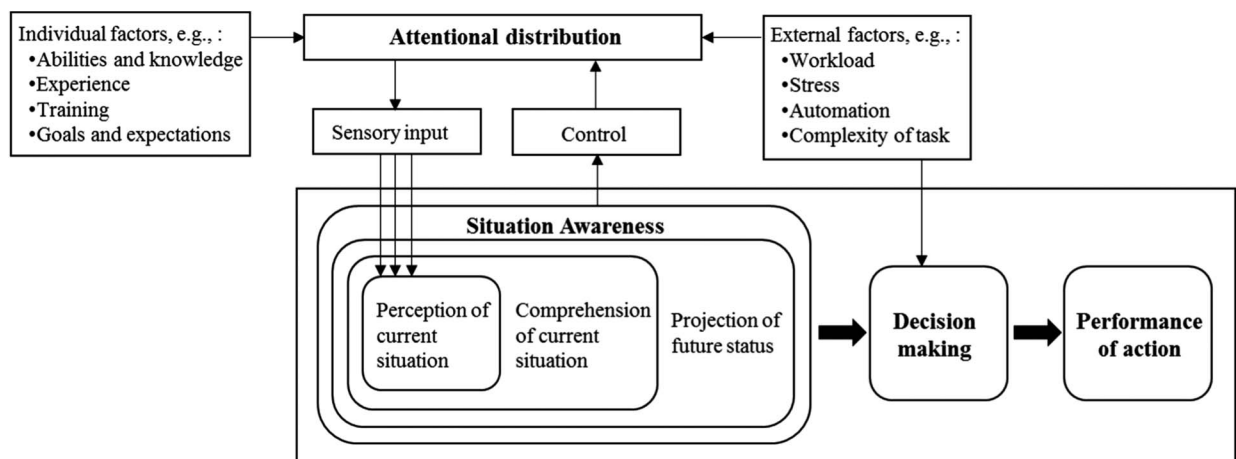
Individual factors, e.g., :
•Abilities and knowledge
•Experience
•Training
•Goals and expectations

Attentional distribution

External factors, e.g., :
•Workload
•Stress
•Automation
•Complexity of task

Sensory input

Control

Situation Awareness

Perception of current situation

Comprehension of current situation

Projection of future status

Decision making

Performance of action